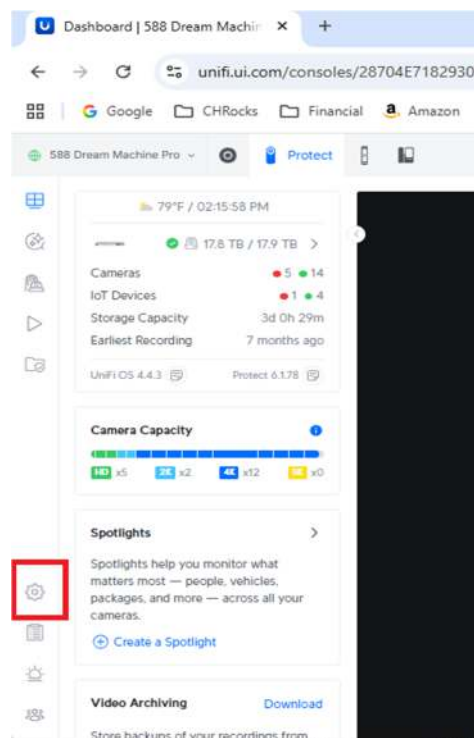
Dashboard | 588 Dream Machin ×
+
unifi.ui.com/consoles/28704E7182930
Google CHRocks Financial Amazon
588 Dream Machine Pro Protect

79°F / 02:15:58 PM
17.8 TB / 17.9 TB >

| | |
|---|---|
| Cameras | 5 14 |
| IoT Devices | 1 4 |
| Storage Capacity | 3d 0h 29m |
| Earliest Recording | 7 months ago |

UniFi OS 4.4.3 Protect 6.1.78

Camera Capacity
HD x5 2K x2 4K x12 5K x0

Spotlights >
Spotlights help you monitor what matters most — people, vehicles, packages, and more — across all your cameras.
Create a Spotlight

Video Archiving Download
Store backups of your recordings from